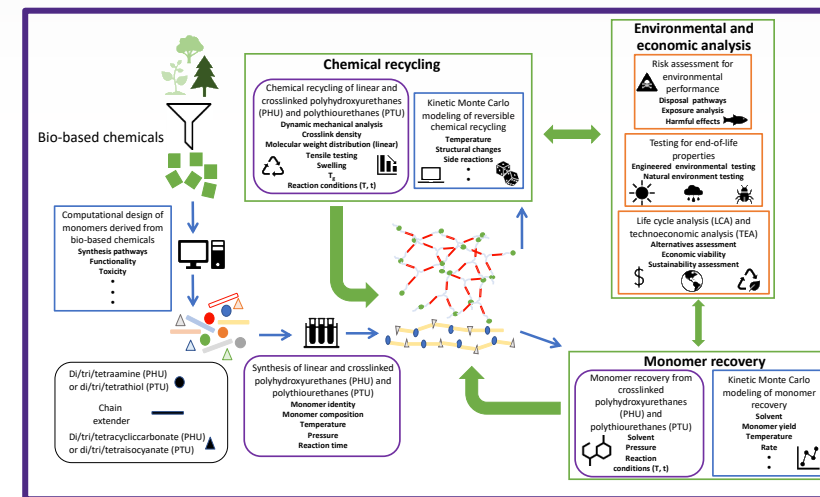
Bio-based chemicals

Computational design of monomers derived from bio-based chemicals
Synthesis pathways
Functionality
Toxicity
•
•
•

Chemical recycling

Chemical recycling of linear and crosslinked polyhydroxyurethanes (PHU) and polythiourethanes (PTU)
Dynamic mechanical analysis
Crosslink density
Molecular weight distribution (linear)
Tensile testing
Swelling
$T_g$
Reaction conditions (T, t)

Kinetic Monte Carlo modeling of reversible chemical recycling
Temperature
Structural changes
Side reactions
•
•

Environmental and economic analysis

Risk assessment for environmental performance
Disposal pathways
Exposure analysis
Harmful effects

Testing for end-of-life properties
Engineered environmental testing
Natural environment testing

Life cycle analysis (LCA) and technoeconomic analysis (TEA)
Alternatives assessment
Economic viability
Sustainability assessment
$

Di/tri/tetraamine (PHU) or di/tri/tetrathiol (PTU)
Chain extender
Di/tri/tetracycliccarbonate (PHU) or di/tri/tetraisocyanate (PTU)

Synthesis of linear and crosslinked polyhydroxyurethanes (PHU) and polythiourethanes (PTU)
Monomer identity
Monomer composition
Temperature
Pressure
Reaction time

Monomer recovery

Monomer recovery from crosslinked polyhydroxyurethanes (PHU) and polythiourethanes (PTU)
Solvent
Pressure
Reaction conditions (T, t)

Kinetic Monte Carlo modeling of monomer recovery
Solvent
Monomer yield
Temperature
Rate
•
•